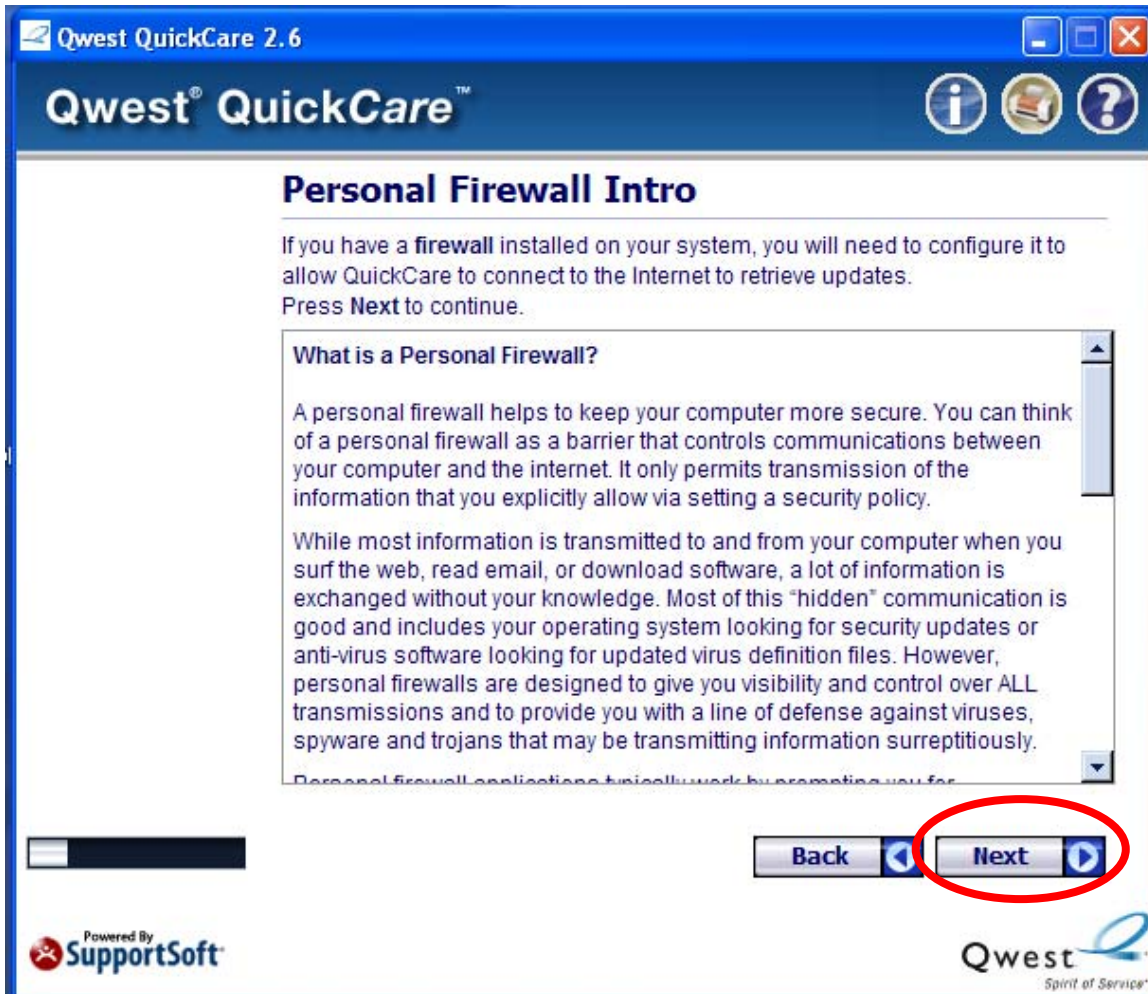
Qwest QuickCare 2.6

Qwest® QuickCare™

Personal Firewall Intro

If you have a firewall installed on your system, you will need to configure it to allow QuickCare to connect to the Internet to retrieve updates.
Press Next to continue.

What is a Personal Firewall?

A personal firewall helps to keep your computer more secure. You can think of a personal firewall as a barrier that controls communications between your computer and the internet. It only permits transmission of the information that you explicitly allow via setting a security policy.

While most information is transmitted to and from your computer when you surf the web, read email, or download software, a lot of information is exchanged without your knowledge. Most of this "hidden" communication is good and includes your operating system looking for security updates or anti-virus software looking for updated virus definition files. However, personal firewalls are designed to give you visibility and control over ALL transmissions and to provide you with a line of defense against viruses, spyware and trojans that may be transmitting information surreptitiously.

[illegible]

Back

Next

Powered By SupportSoft

Qwest Spirit of Service